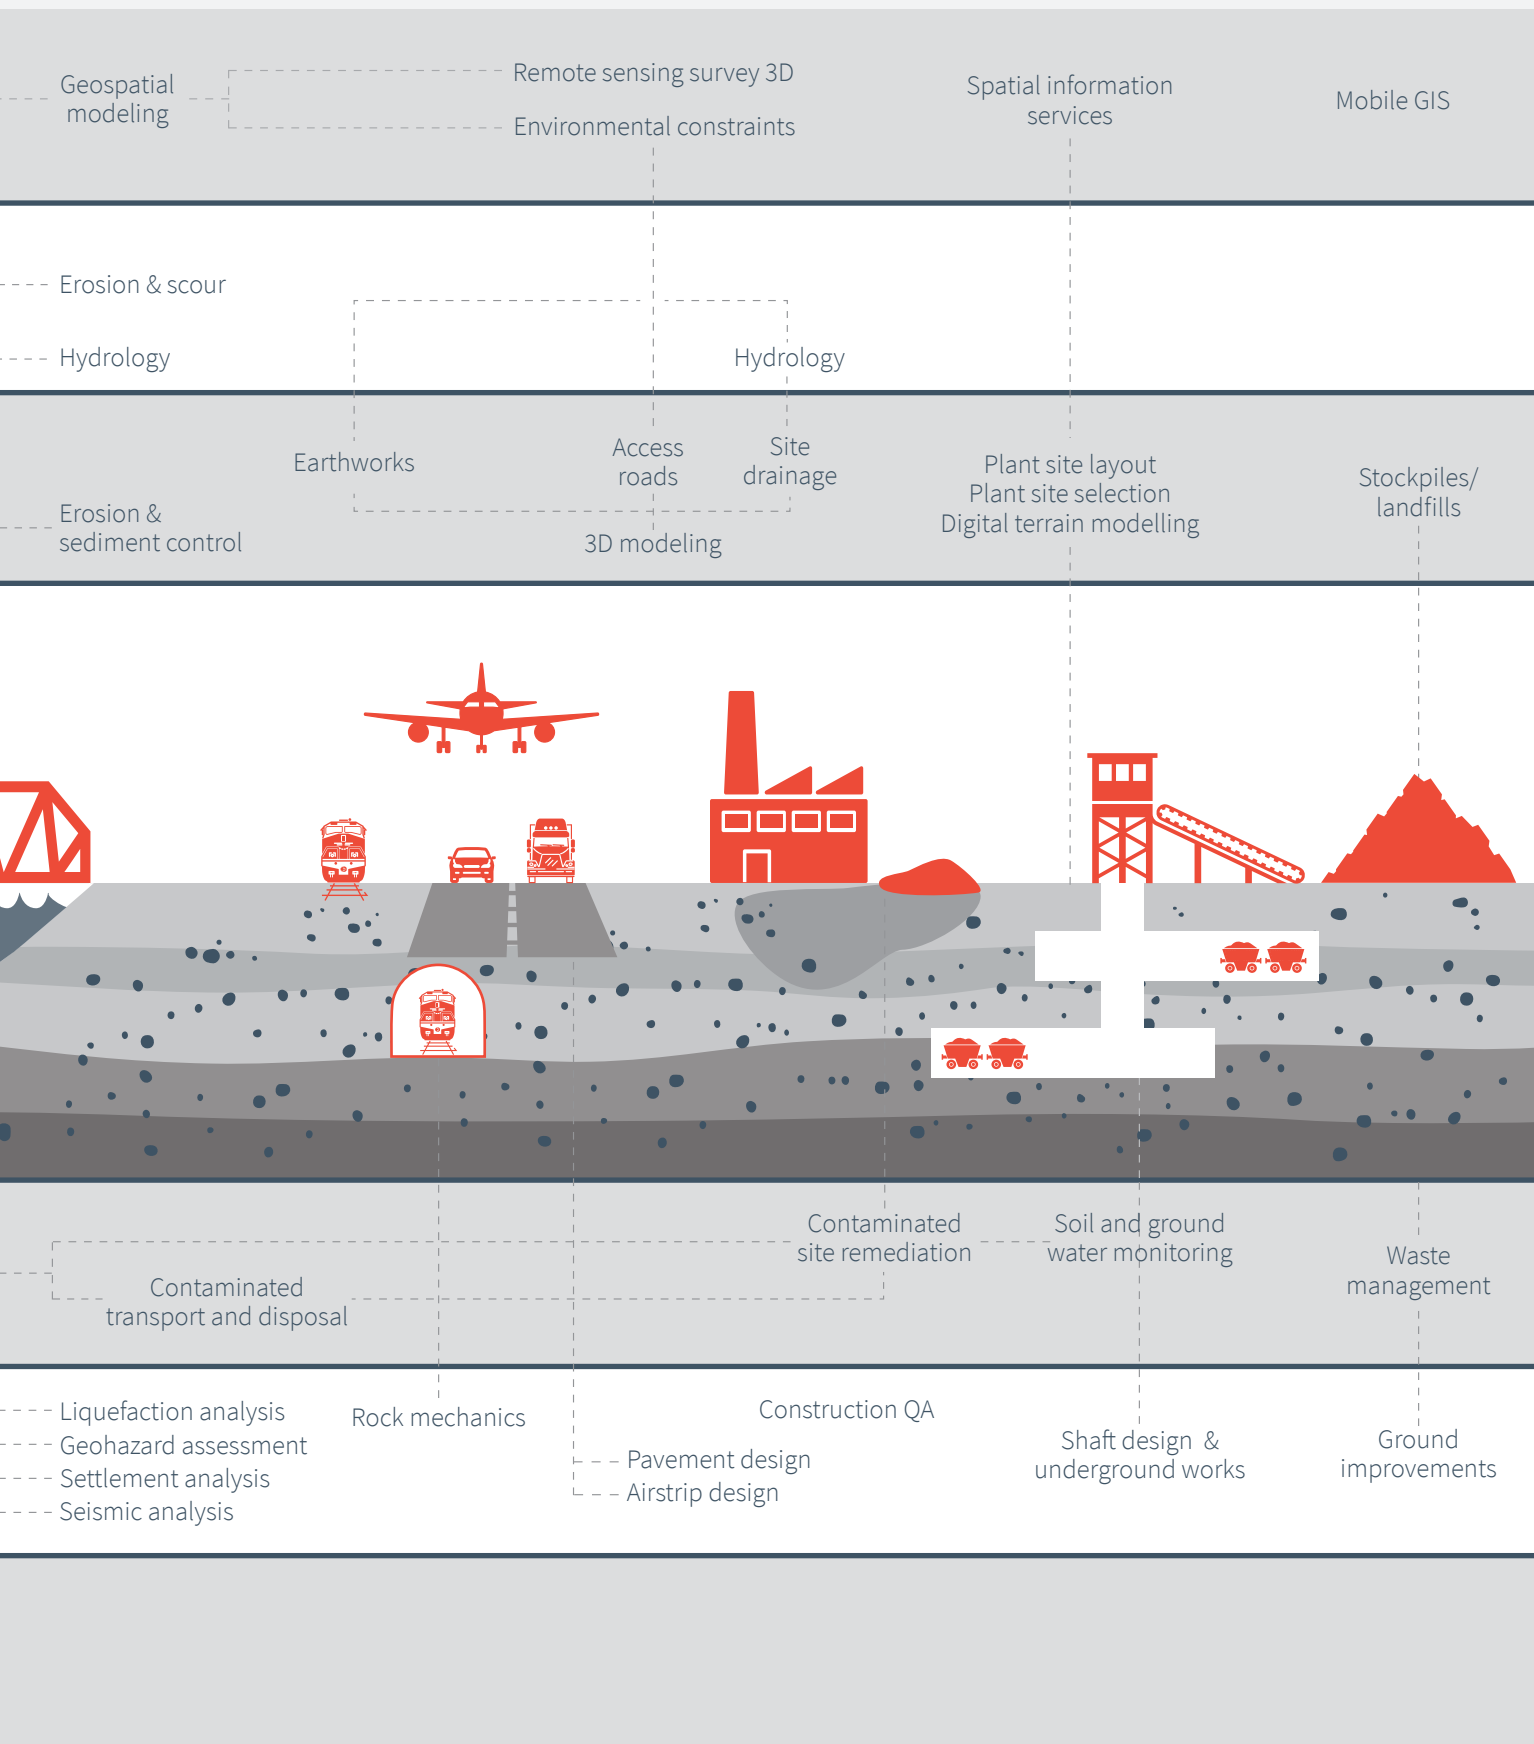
Geospatial modeling

Remote sensing survey 3D

Environmental constraints

Spatial information services

Mobile GIS

Erosion & scour

Hydrology

Hydrology

Earthworks

Access roads

Site drainage

Plant site layout
Plant site selection
Digital terrain modelling

Stockpiles/ landfills

Erosion & sediment control

3D modeling

Contaminated site remediation

Soil and ground water monitoring

Waste management

Contaminated transport and disposal

Liquefaction analysis
Geohazard assessment
Settlement analysis
Seismic analysis

Rock mechanics

Construction QA

Pavement design
Airstrip design

Shaft design & underground works

Ground improvements